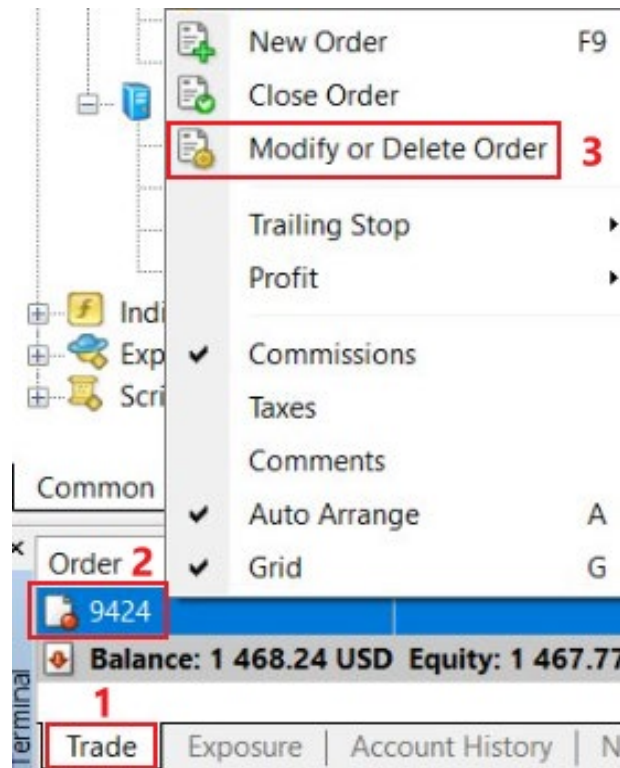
New Order F9
Close Order
Modify or Delete Order 3
Trailing Stop
Profit
Commissions
Taxes
Comments
Auto Arrange A
Grid G

Indi
Exp
Scri
Common
Order 2
9424
Balance: 1 468.24 USD Equity: 1 467.77
Terminal
1
Trade
Exposure
Account History
N